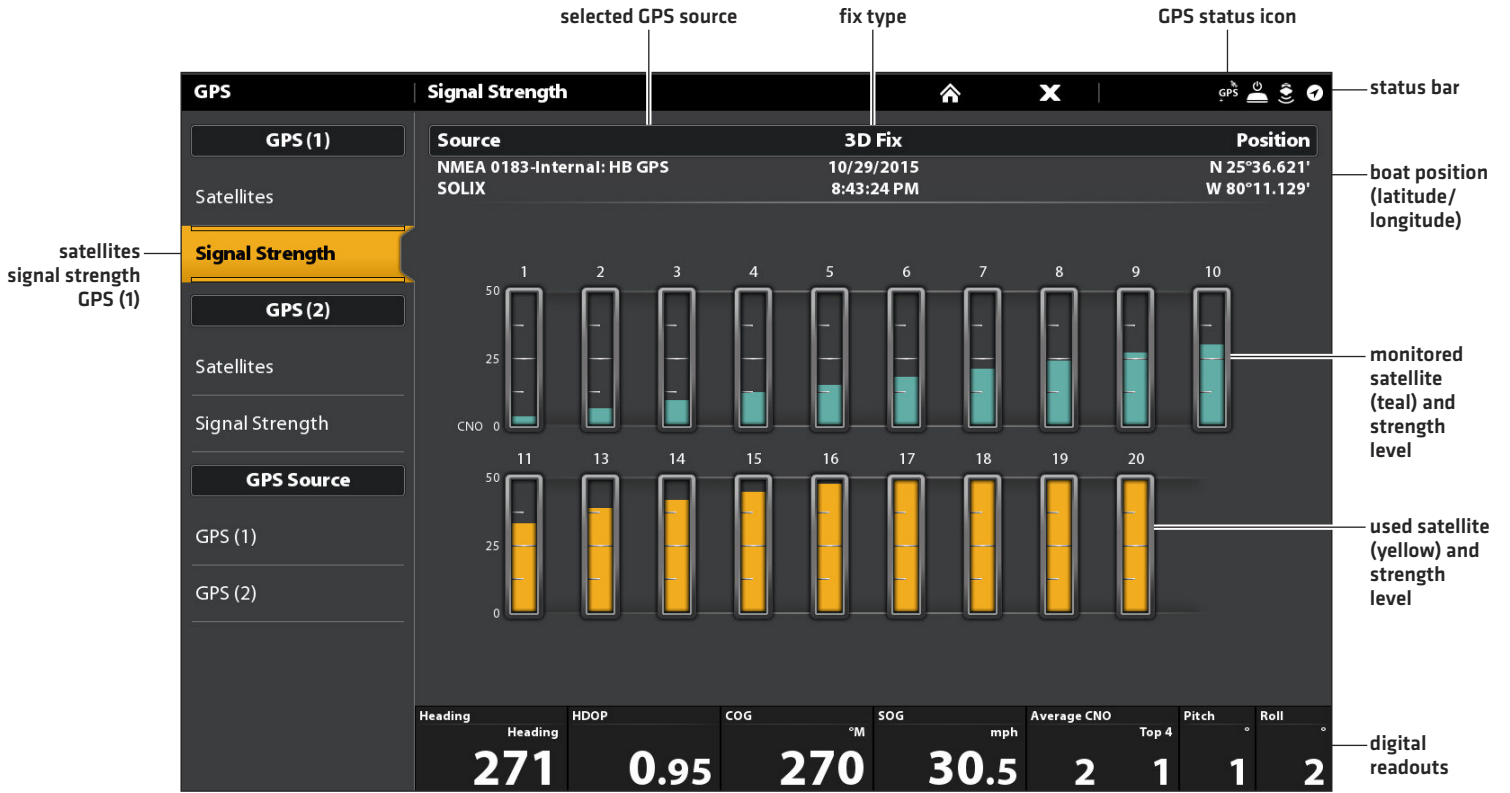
selected GPS source

fix type

GPS status icon

GPS | Signal Strength

GPS

status bar

GPS (1)

Satellites

Signal Strength

GPS (2)

Satellites

Signal Strength

GPS Source

GPS (1)

GPS (2)

satellites signal strength GPS (1)

| Source | 3D Fix | Position |
|---|---|---|
| NMEA 0183-Internal: HB GPS | 10/29/2015 | N 25°36.621' |
| SOLIX | 8:43:24 PM | W 80°11.129' |

boat position (latitude/ longitude)

50

25

CNO 0

1 2 3 4 5 6 7 8 9 10

monitored satellite (teal) and strength level

50

25

0

11 13 14 15 16 17 18 19 20

used satellite (yellow) and strength level

| Heading | HDOP | COG | SOG | Average CNO | Pitch | Roll |
|---|---|---|---|---|---|---|
| Heading | | °M | mph | Top 4 | ° | ° |
| 271 | 0.95 | 270 | 30.5 | 2 1 | 1 | 2 |

digital readouts